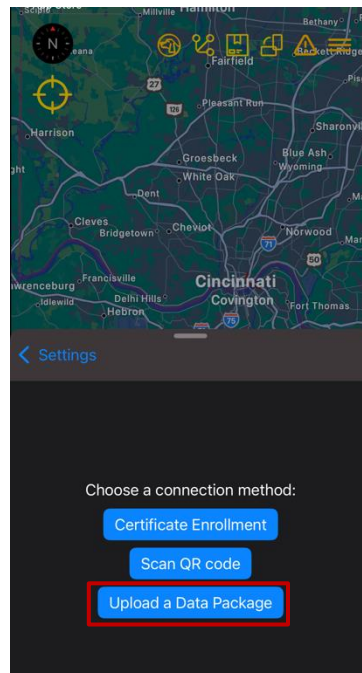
Millville
Hamilton
Bethany
N
eana
Fairfield
Beckett Ridge
27
126
Pleasant Run
Harrison
Sharonville
Groesbeck
Blue Ash
ght
White Oak
Wyoming
Dent
Cleves
Cheviot
Norwood
Bridgetown
71
50
Francisville
wrenceburg
Cincinnati
Delhi Hills
Idlewild
Covington
Hebron
Fort Thomas
75
Settings
Choose a connection method:
Certificate Enrollment
Scan QR code
Upload a Data Package